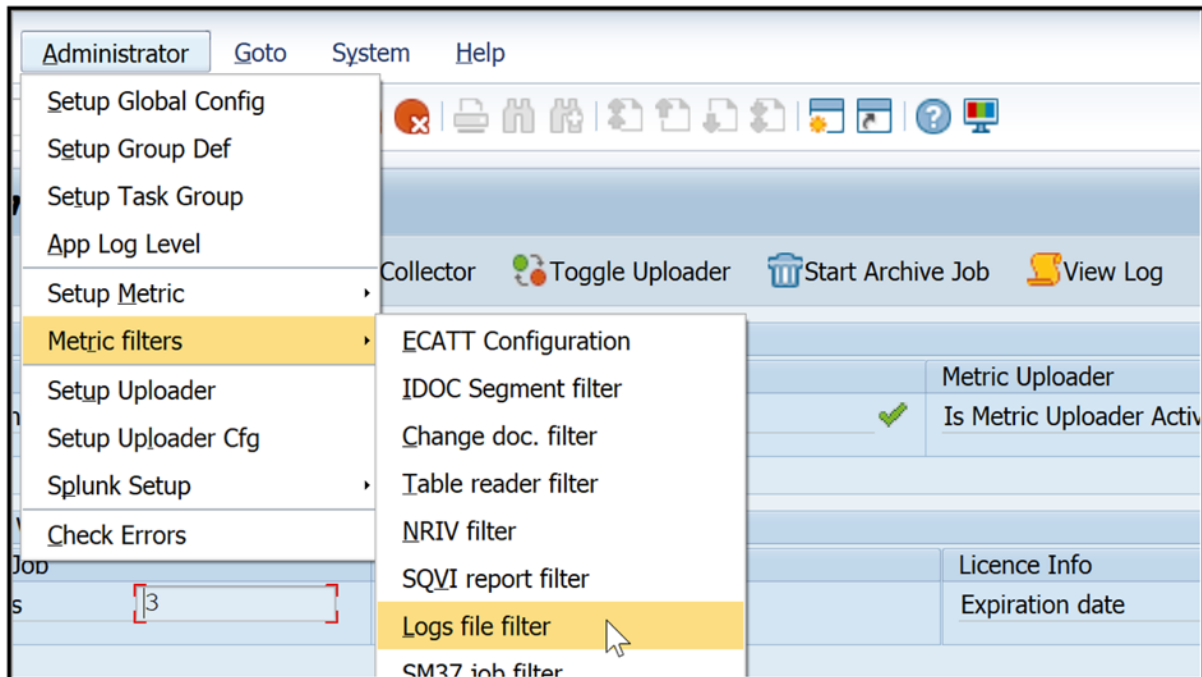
Administrator Goto System Help

Setup Global Config
Setup Group Def
Setup Task Group
App Log Level
Setup Metric
Metric filters
Setup Uploader
Setup Uploader Cfg
Splunk Setup
Check Errors

Collector Toggle Uploader Start Archive Job View Log

ECATT Configuration
IDOC Segment filter
Change doc. filter
Table reader filter
NRIV filter
SQVI report filter
Logs file filter
SM37 job filter

Metric Uploader
Is Metric Uploader Activ

Job
s 3

Licence Info
Expiration date